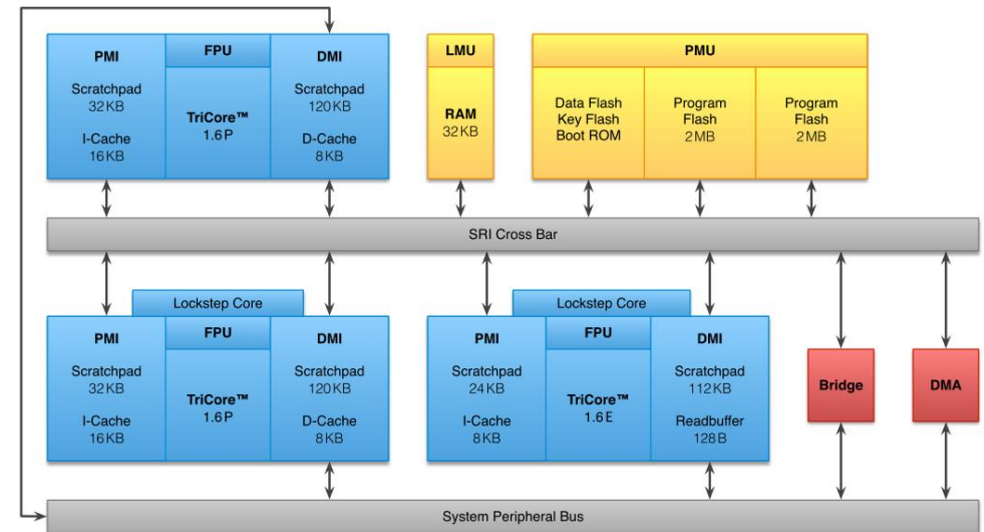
PMI
Scratchpad
32 KB
I-Cache
16 KB

FPU
TriCore™
1.6P

DMI
Scratchpad
120 KB
D-Cache
8 KB

LMU
RAM
32 KB

PMU
Data Flash
Key Flash
Boot ROM

Program
Flash
2 MB

Program
Flash
2 MB

SRI Cross Bar

Lockstep Core

PMI
Scratchpad
32 KB
I-Cache
16 KB

FPU
TriCore™
1.6P

DMI
Scratchpad
120 KB
D-Cache
8 KB

Lockstep Core

PMI
Scratchpad
24 KB
I-Cache
8 KB

FPU
TriCore™
1.6E

DMI
Scratchpad
112 KB
Readbuffer
128 B

Bridge

DMA

System Peripheral Bus